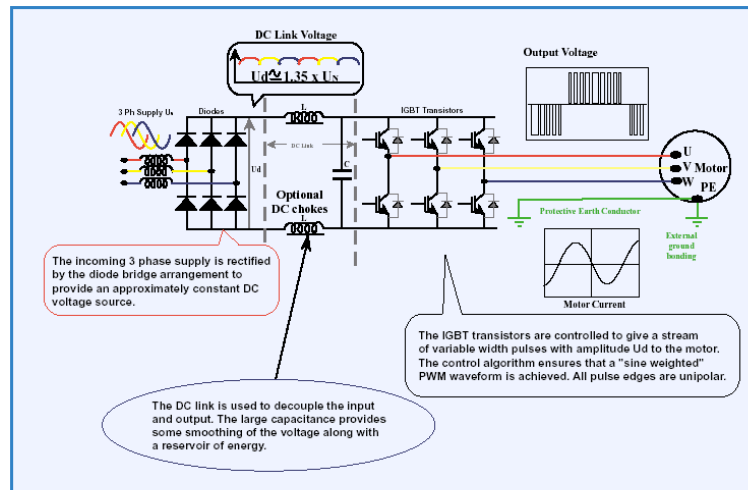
DC Link Voltage

Ud ≅ 1.35 x Un

Output Voltage

3 Ph Supply Un

Diodes

L

IGBT Transistors

DC Link

Ud

C

Optional DC chokes

L

U

V Motor

W

PE

Protective Earth Conductor

External ground bonding

Motor Current

The incoming 3 phase supply is rectified by the diode bridge arrangement to provide an approximately constant DC voltage source.

The IGBT transistors are controlled to give a stream of variable width pulses with amplitude Ud to the motor. The control algorithm ensures that a "sine weighted" PWM waveform is achieved. All pulse edges are unipolar.

The DC link is used to decouple the input and output. The large capacitance provides some smoothing of the voltage along with a reservoir of energy.